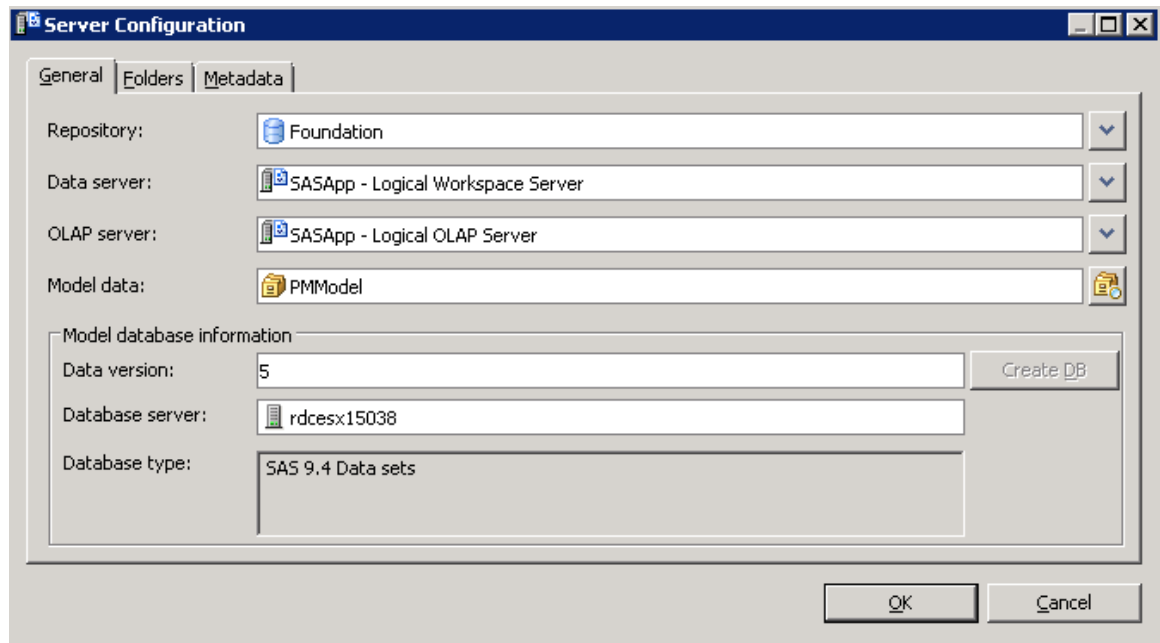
Server Configuration

General | Folders | Metadata

Repository: Foundation

Data server: SASApp - Logical Workspace Server

OLAP server: SASApp - Logical OLAP Server

Model data: PMModel

Model database information

Data version: 5

Create DB

Database server: rdcesx15038

Database type: SAS 9.4 Data sets

OK

Cancel